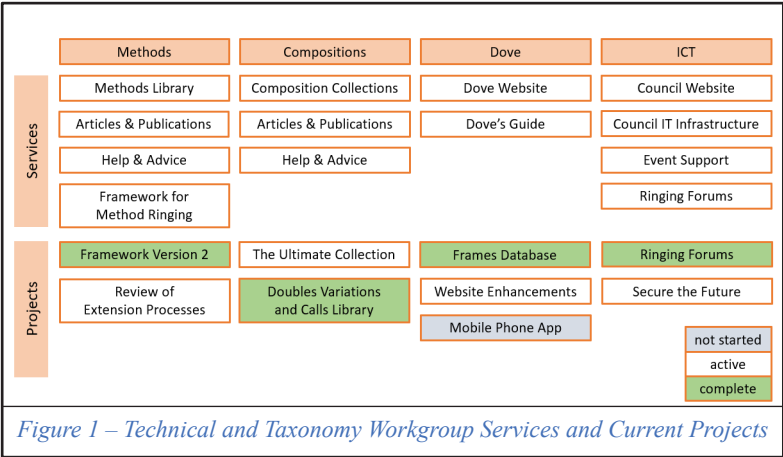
| | Methods | Compositions | Dove | ICT |
|---|---|---|---|---|
| Services | Methods Library | Composition Collections | Dove Website | Council Website |
| | Articles & Publications | Articles & Publications | Dove's Guide | Council IT Infrastructure |
| | Help & Advice | Help & Advice | | Event Support |
| | Framework for Method Ringing | | | Ringing Forums |
| Projects | Framework Version 2 | The Ultimate Collection | Frames Database | Ringing Forums |
| | Review of Extension Processes | Doubles Variations and Calls Library | Website Enhancements | Secure the Future |
| | | | Mobile Phone App | |

not started
active
complete

Figure 1 – Technical and Taxonomy Workgroup Services and Current Projects